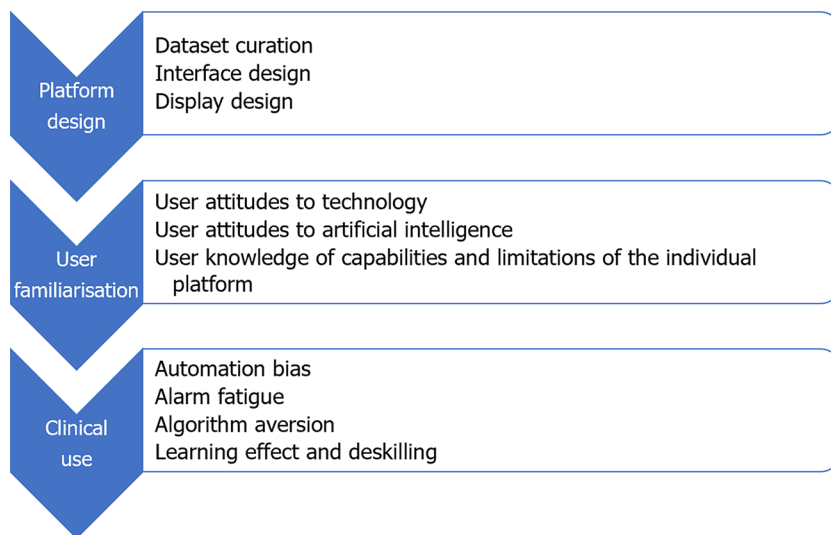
Platform design

Dataset curation
Interface design
Display design

User familiarisation

User attitudes to technology
User attitudes to artificial intelligence
User knowledge of capabilities and limitations of the individual platform

Clinical use

Automation bias
Alarm fatigue
Algorithm aversion
Learning effect and deskilling